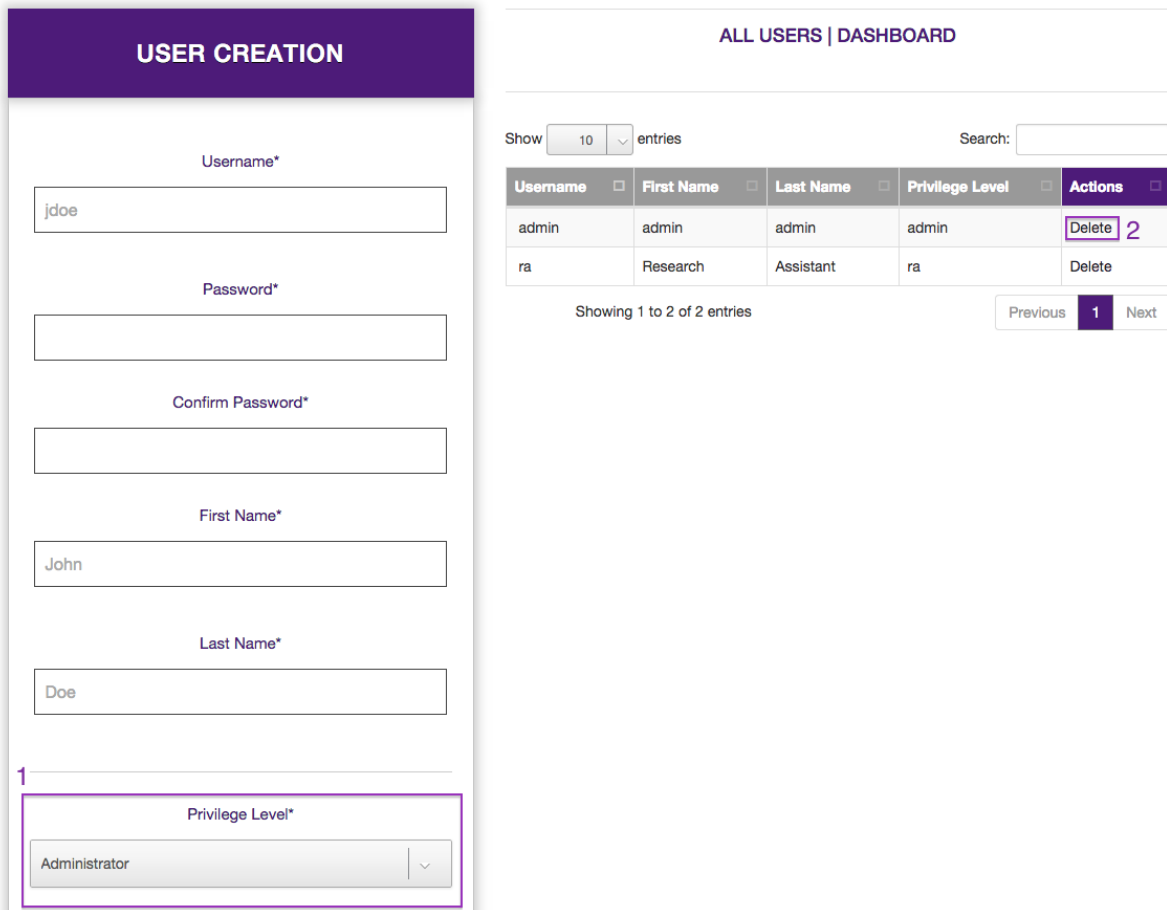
USER CREATION

Username*

jdoe

Password*

Confirm Password*

First Name*

John

Last Name*

Doe

1

Privilege Level*

Administrator

ALL USERS | DASHBOARD

Show 10 entries

Search:

| Username | First Name | Last Name | Privilege Level | Actions |
|---|---|---|---|---|
| admin | admin | admin | admin | Delete |
| ra | Research | Assistant | ra | Delete |

2

Showing 1 to 2 of 2 entries

Previous 1 Next